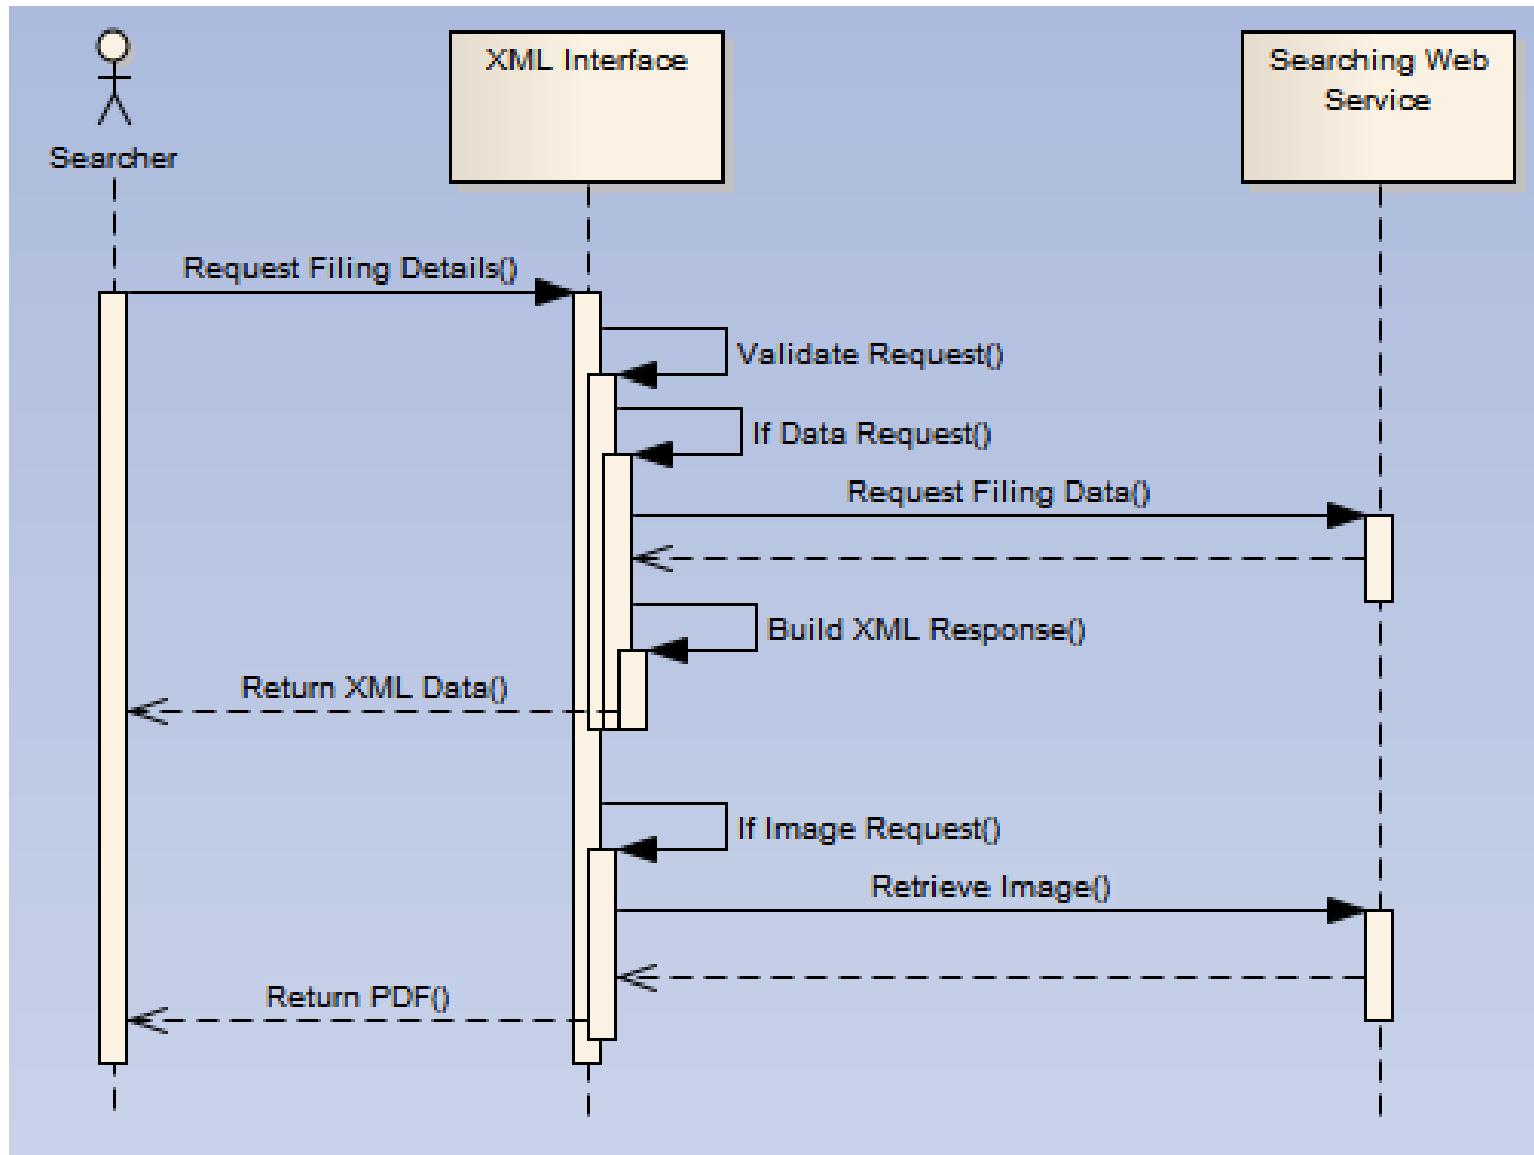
Searcher

XML Interface

Searching Web Service

Request Filing Details()

Validate Request()

If Data Request()

Request Filing Data()

Build XML Response()

Return XML Data()

If Image Request()

Retrieve Image()

Return PDF()